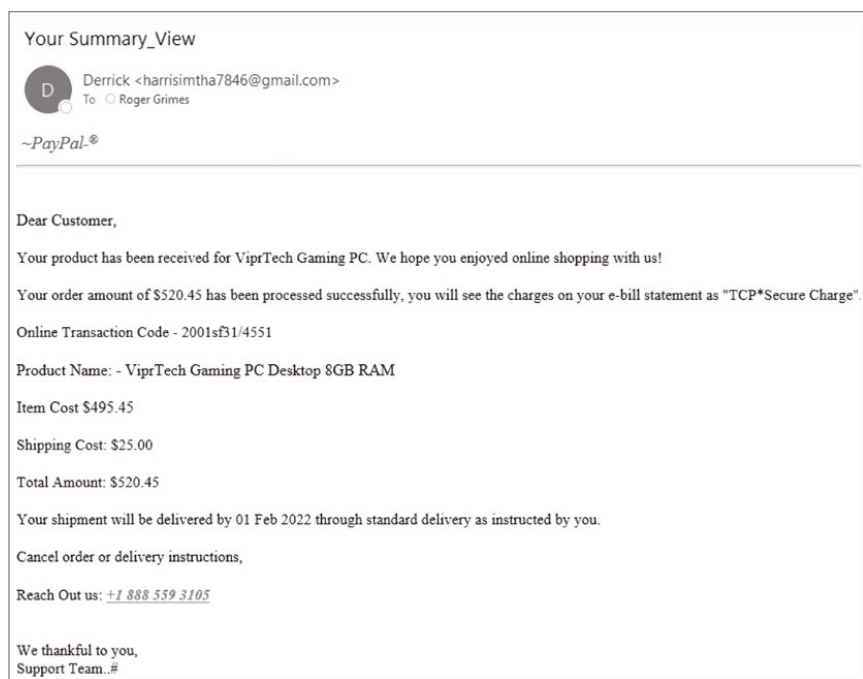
Your Summary_View

D

Derrick <harrisimtha7846@gmail.com>
To Roger Grimes

~PayPal-®

Dear Customer,

Your product has been received for ViprTech Gaming PC. We hope you enjoyed online shopping with us!

Your order amount of $520.45 has been processed successfully, you will see the charges on your e-bill statement as "TCP*Secure Charge".

Online Transaction Code - 2001sf31/4551

Product Name: - ViprTech Gaming PC Desktop 8GB RAM

Item Cost $495.45

Shipping Cost: $25.00

Total Amount: $520.45

Your shipment will be delivered by 01 Feb 2022 through standard delivery as instructed by you.

Cancel order or delivery instructions,

Reach Out us: +1 888 559 3105

We thankful to you,
Support Team..#